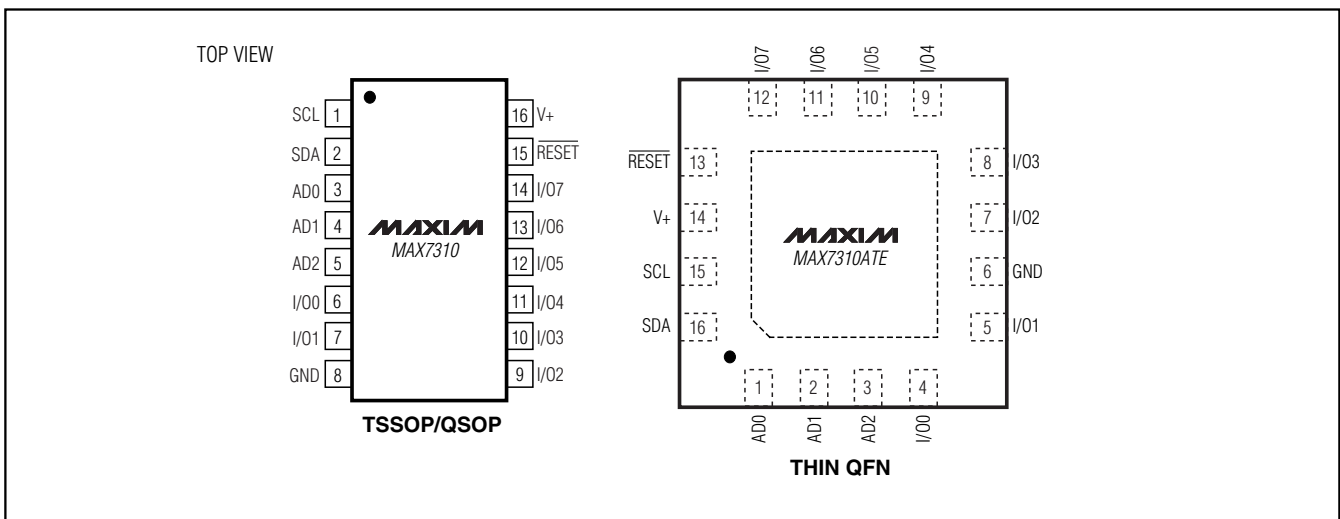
TOP VIEW

SCL 1
SDA 2
AD0 3
AD1 4
AD2 5
I/O0 6
I/O1 7
GND 8

16 V+
15 $\overline{RESET}$
14 I/O7
13 I/O6
12 I/O5
11 I/O4
10 I/O3
9 I/O2

MAXIM
MAX7310

TSSOP/QSOP

I/O7 I/O6 I/O5 I/O4
12 11 10 9

$\overline{RESET}$ 13
V+ 14
SCL 15
SDA 16

8 I/O3
7 I/O2
6 GND
5 I/O1

MAXIM
MAX7310ATE

1 2 3 4
AD0 AD1 AD2 I/O0

THIN QFN